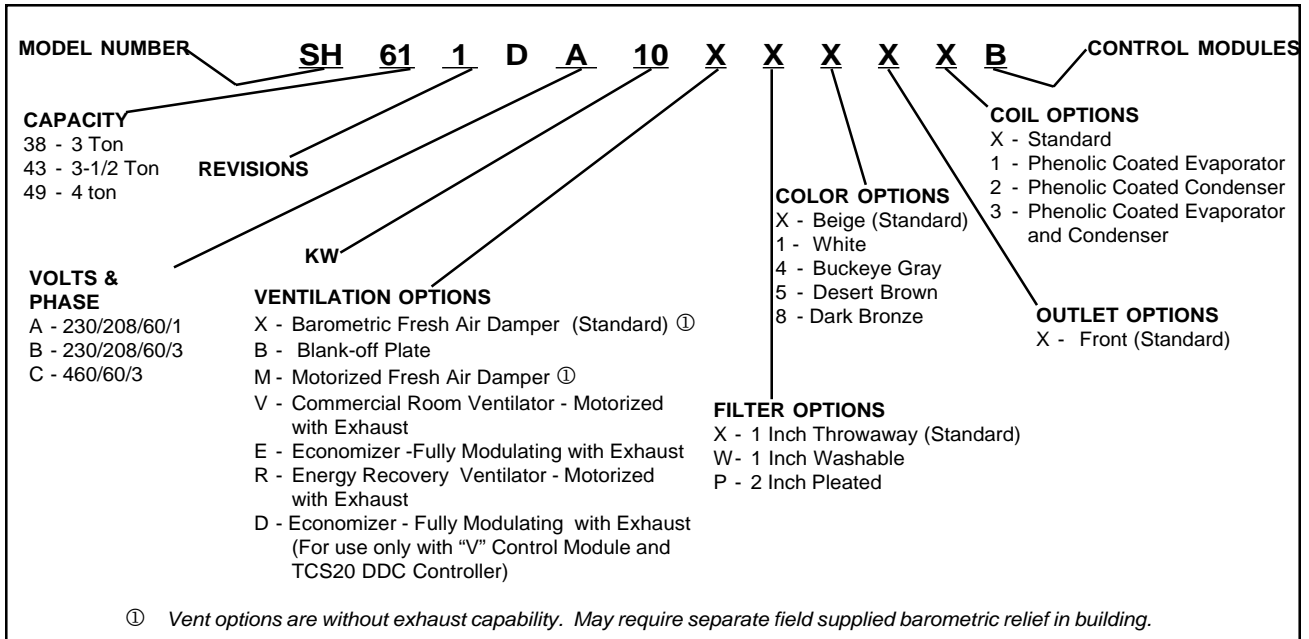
MODEL NUMBER SH 61 1 D A 10 X X X X X B CONTROL MODULES

CAPACITY
38 - 3 Ton
43 - 3-1/2 Ton
49 - 4 ton

REVISIONS

COIL OPTIONS
X - Standard
1 - Phenolic Coated Evaporator
2 - Phenolic Coated Condenser
3 - Phenolic Coated Evaporator and Condenser

COLOR OPTIONS
X - Beige (Standard)
1 - White
4 - Buckeye Gray
5 - Desert Brown
8 - Dark Bronze

KW

VOLTS & PHASE
A - 230/208/60/1
B - 230/208/60/3
C - 460/60/3

VENTILATION OPTIONS
X - Barometric Fresh Air Damper (Standard) ①
B - Blank-off Plate
M - Motorized Fresh Air Damper ①
V - Commercial Room Ventilator - Motorized with Exhaust
E - Economizer -Fully Modulating with Exhaust
R - Energy Recovery Ventilator - Motorized with Exhaust
D - Economizer - Fully Modulating with Exhaust (For use only with "V" Control Module and TCS20 DDC Controller)

OUTLET OPTIONS
X - Front (Standard)

FILTER OPTIONS
X - 1 Inch Throwaway (Standard)
W- 1 Inch Washable
P - 2 Inch Pleated

① Vent options are without exhaust capability. May require separate field supplied barometric relief in building.